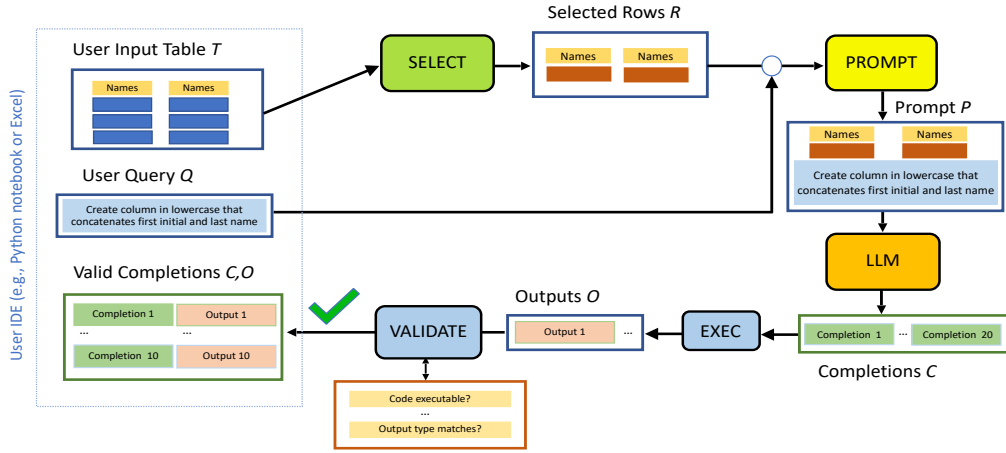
User IDE (e.g., Python notebook or Excel)

User Input Table $T$

Names
Names

User Query $Q$

Create column in lowercase that concatenates first initial and last name

Valid Completions $C,O$

Completion 1
Output 1
...
Completion 10
Output 10

SELECT

Selected Rows $R$

Names
Names

PROMPT

Prompt $P$

Names
Names

Create column in lowercase that concatenates first initial and last name

LLM

Completion 1
...
Completion 20

Completions $C$

EXEC

Outputs $O$

Output 1
...

VALIDATE

Code executable?
...
Output type matches?